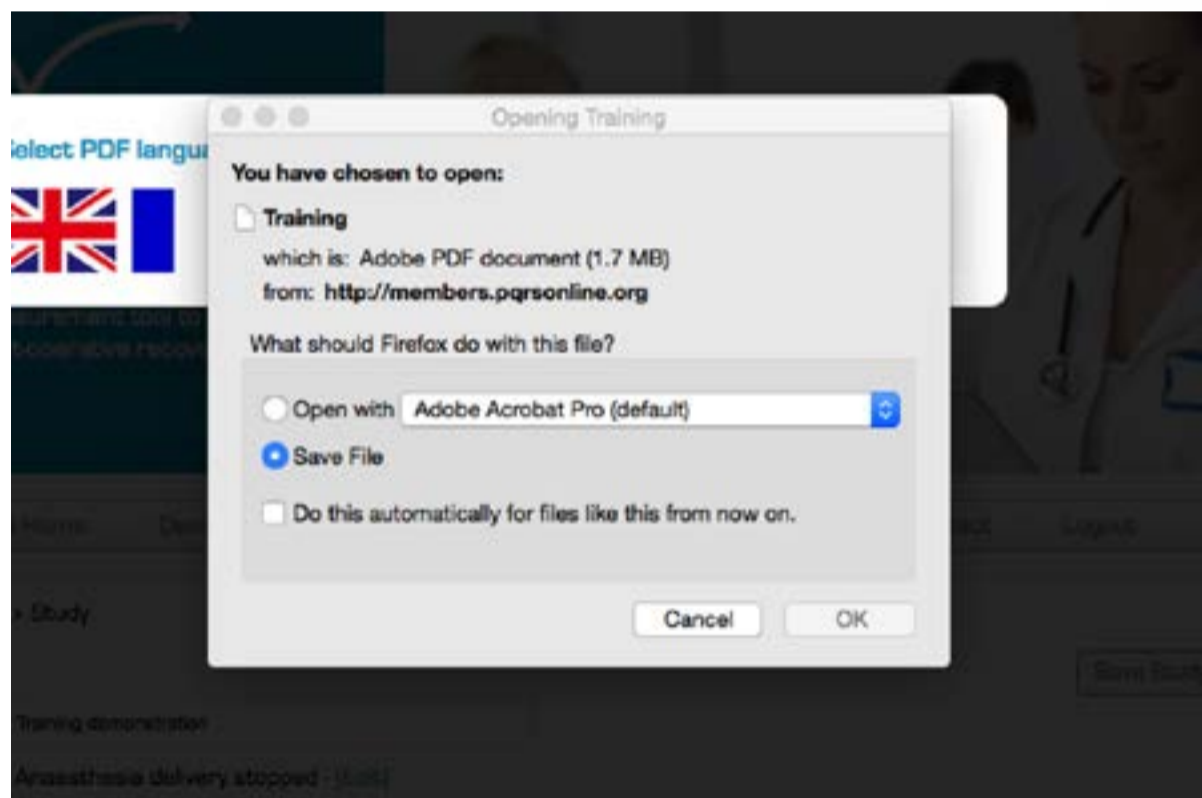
Select PDF langu

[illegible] tool to
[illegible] recov

Home
Study
Training demonstration
Anaesthesia delivery stopped - [Edit]
Logout
Save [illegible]

Opening Training

You have chosen to open:

Training

which is: Adobe PDF document (1.7 MB)
from: http://members.pqrsonline.org

What should Firefox do with this file?

Open with Adobe Acrobat Pro (default)

Save File

Do this automatically for files like this from now on.

Cancel OK